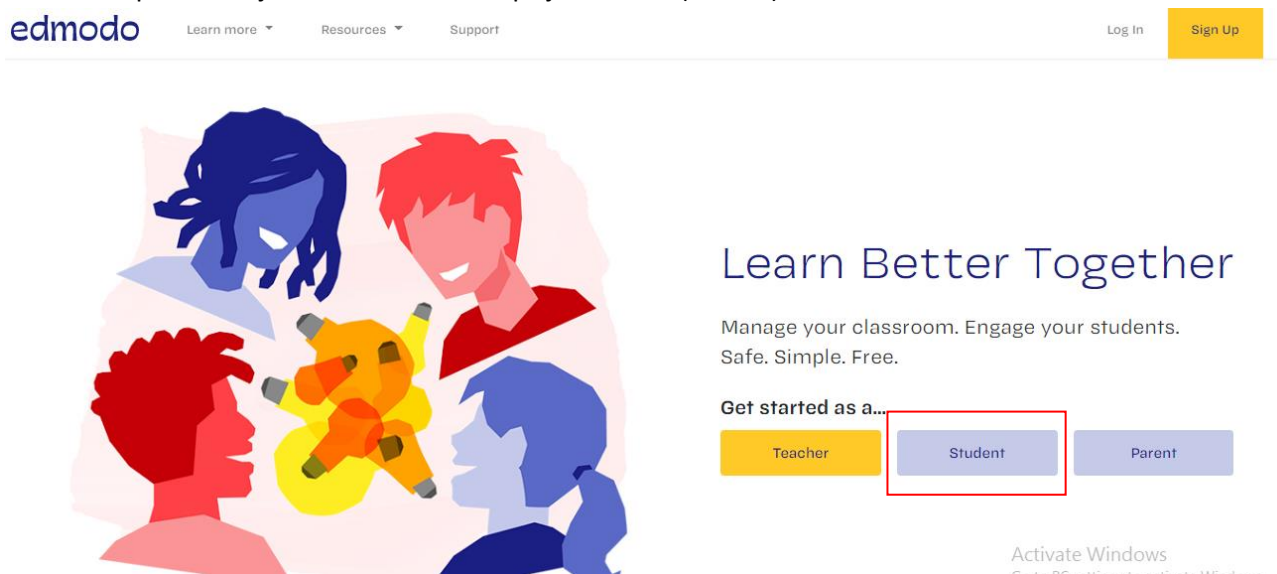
edmodo Learn more ▾ Resources ▾ Support Log In Sign Up

Learn Better Together

Manage your classroom. Engage your students. Safe. Simple. Free.

Get started as a...

Teacher Student Parent

Activate Windows
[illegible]